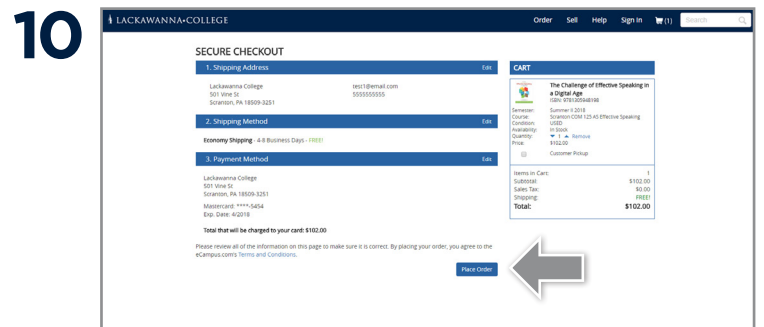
10

LACKAWANNA•COLLEGE

Order Sell Help Sign In (1) Search

SECURE CHECKOUT

1. Shipping Address Edit

Lackawanna College
501 Vine St
Scranton, PA 18509-3251

test1@email.com
5555555555

2. Shipping Method Edit

Economy Shipping - 4-8 Business Days - FREE!

3. Payment Method Edit

Lackawanna College
501 Vine St
Scranton, PA 18509-3251

Mastercard: ****-5454
Exp. Date: 4/2018

Total that will be charged to your card: $102.00

Please review all of the information on this page to make sure it is correct. By placing your order, you agree to the eCampus.com's Terms and Conditions.

Place Order

CART

The Challenge of Effective Speaking in a Digital Age
ISBN: 9781305948198

| | |
|---|---|
| Semester: | Summer II 2018 |
| Course: | Scranton COM 125 AS Effective Speaking |
| Condition: | USED |
| Availability: | In Stock |
| Quantity: | 1 Remove |
| Price: | $102.00 |

Customer Pickup

| | |
|---|---|
| Items in Cart: | 1 |
| Subtotal: | $102.00 |
| Sales Tax: | $0.00 |
| Shipping: | FREE! |
| Total: | $102.00 |